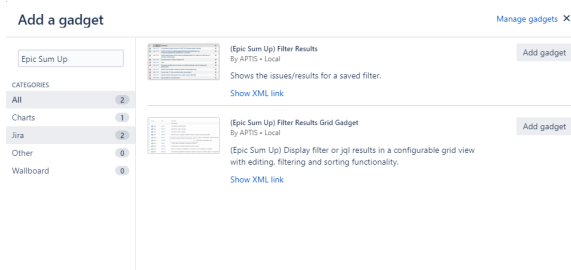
Add a gadget

Manage gadgets ✕

Epic Sum Up

CATEGORIES

All 2

Charts 1

Jira 2

Other 0

Wallboard 0

(Epic Sum Up) Filter Results
By APTIS • Local

Shows the issues/results for a saved filter.

Show XML link

Add gadget

(Epic Sum Up) Filter Results Grid Gadget
By APTIS • Local

(Epic Sum Up) Display filter or jql results in a configurable grid view with editing, filtering and sorting functionality.

Show XML link

Add gadget